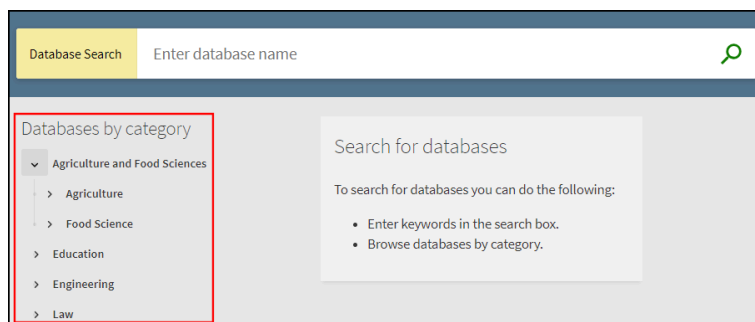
Database Search

Enter database name

Databases by category

Agriculture and Food Sciences

Agriculture

Food Science

Education

Engineering

Law

Search for databases

To search for databases you can do the following:

- Enter keywords in the search box.
- Browse databases by category.